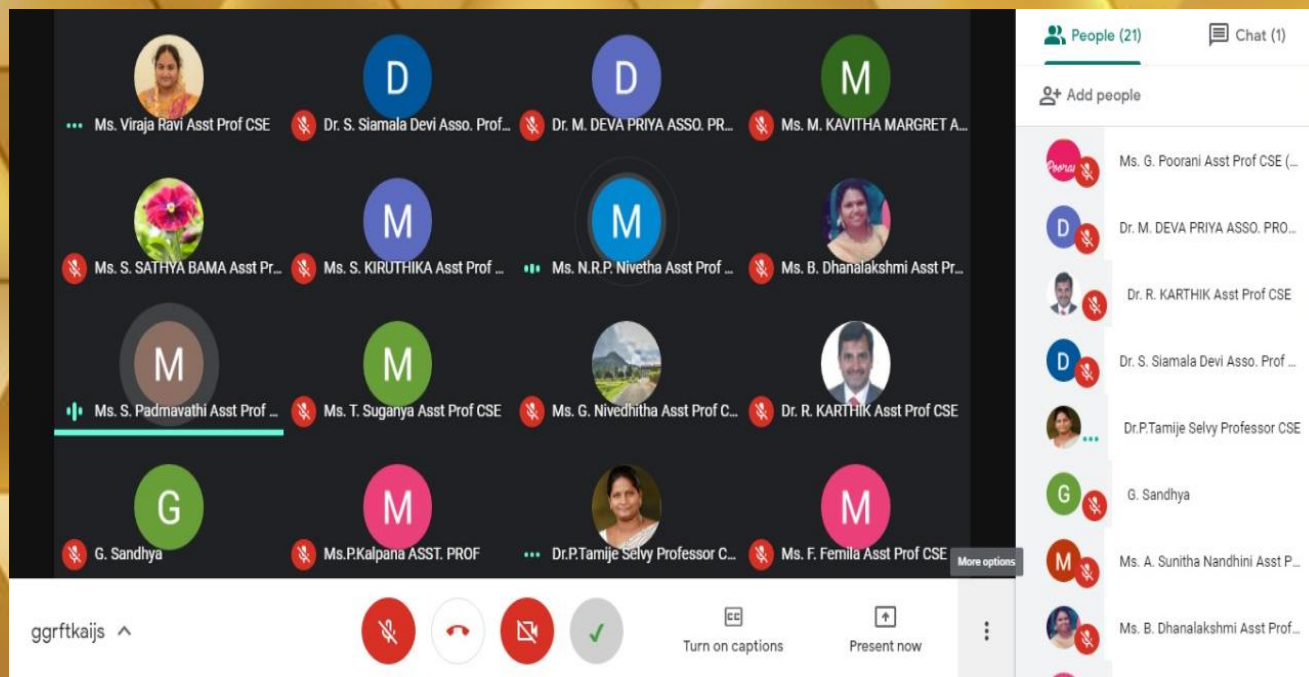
D
Ms. Viraja Ravi Asst Prof CSE
Dr. S. Siamala Devi Asso. Prof...
D
Dr. M. DEVA PRIYA ASSO. PR...
M
Ms. M. KAVITHA MARGRET A...

M
Ms. S. SATHYA BAMA Asst Pr...
Ms. S. KIRUTHIKA Asst Prof ...
M
Ms. N.R.P. Nivetha Asst Prof ...
Ms. B. Dhanalakshmi Asst Pr...

M
Ms. S. Padmavathi Asst Prof ...
M
Ms. T. Suganya Asst Prof CSE
Ms. G. Nivedhitha Asst Prof C...
Dr. R. KARTHIK Asst Prof CSE

G
G. Sandhya
M
Ms.P.Kalpana ASST. PROF
Dr.P.Tamije Selvy Professor C...
M
Ms. F. Femila Asst Prof CSE

More options

ggrftkaijs

Turn on captions
Present now

People (21)
Chat (1)
Add people

Poorani
Ms. G. Poorani Asst Prof CSE (...
D
Dr. M. DEVA PRIYA ASSO. PRO...
Dr. R. KARTHIK Asst Prof CSE
D
Dr. S. Siamala Devi Asso. Prof ...
Dr.P.Tamije Selvy Professor CSE
G
G. Sandhya
M
Ms. A. Sunitha Nandhini Asst P...
Ms. B. Dhanalakshmi Asst Prof...